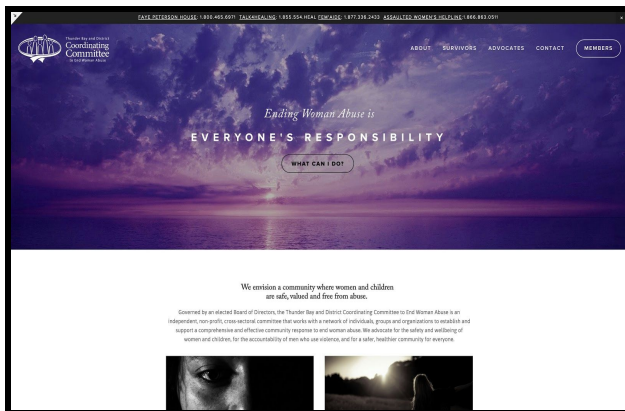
FAYE PETERSON HOUSE: 1.800.465.6971 TALK4HEALING: 1.855.554.HEAL FEM'AIDE: 1.877.336.2433 ASSAULTED WOMEN'S HELPLINE: 1.866.863.0511

×

Thunder Bay and District Coordinating Committee to End Woman Abuse

ABOUT SURVIVORS ADVOCATES CONTACT MEMBERS

Ending Woman Abuse is

EVERYONE'S RESPONSIBILITY

WHAT CAN I DO?

We envision a community where women and children are safe, valued and free from abuse.

Governed by an elected Board of Directors, the Thunder Bay and District Coordinating Committee to End Woman Abuse is an independent, non-profit, cross-sectoral committee that works with a network of individuals, groups and organizations to establish and support a comprehensive and effective community response to end woman abuse. We advocate for the safety and wellbeing of women and children, for the accountability of men who use violence, and for a safer, healthier community for everyone.